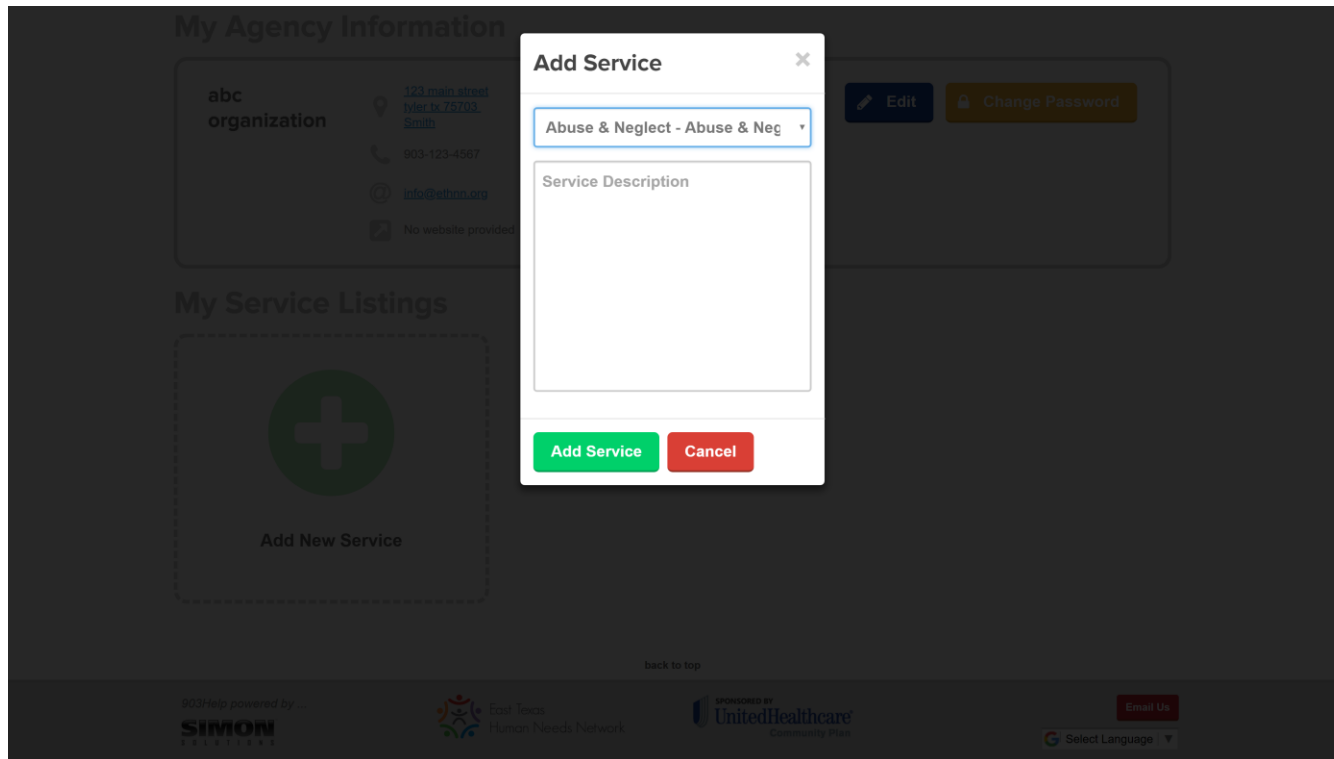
My Agency Information

abc organization

323 main street tyler tx 75703 Smith

903-123-4567

info@ethnn.org

No website provided

Edit

Change Password

My Service Listings

Add New Service

Add Service

×

Abuse & Neglect - Abuse & Neg

Service Description

Add Service

Cancel

back to top

903Help powered by ...

SIMON SOLUTIONS

East Texas Human Needs Network

SPONSORED BY UnitedHealthcare Community Plan

Email Us

Select Language ▼